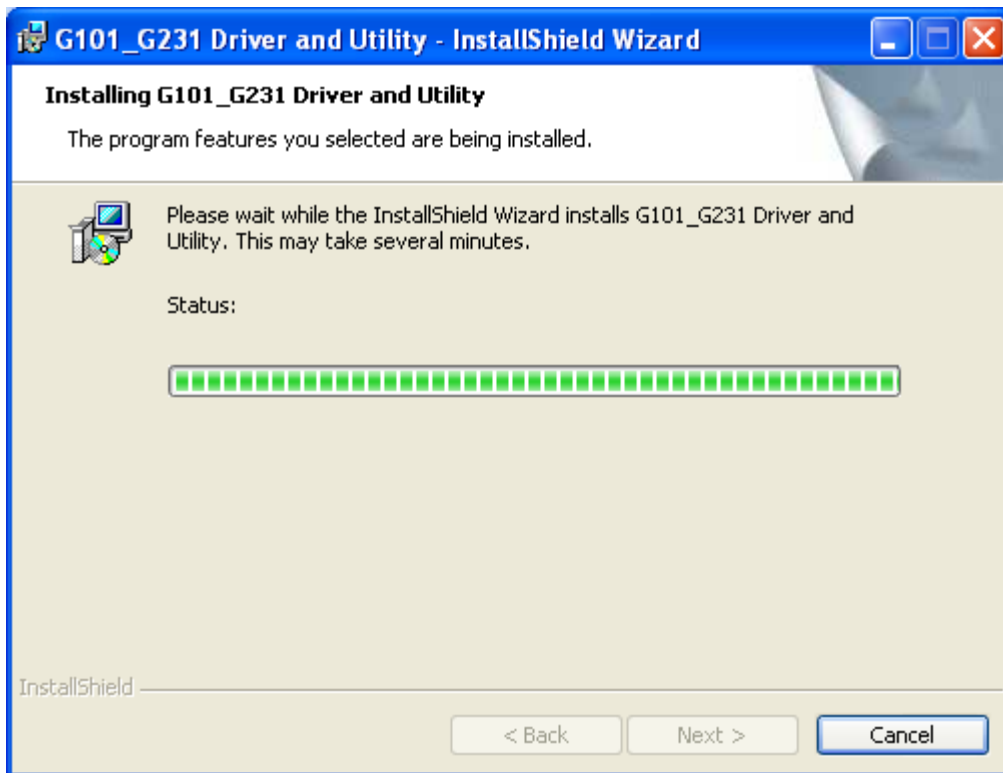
G101_G231 Driver and Utility - InstallShield Wizard

Installing G101_G231 Driver and Utility

The program features you selected are being installed.

Please wait while the InstallShield Wizard installs G101_G231 Driver and Utility. This may take several minutes.

Status:

InstallShield

< Back

Next >

Cancel